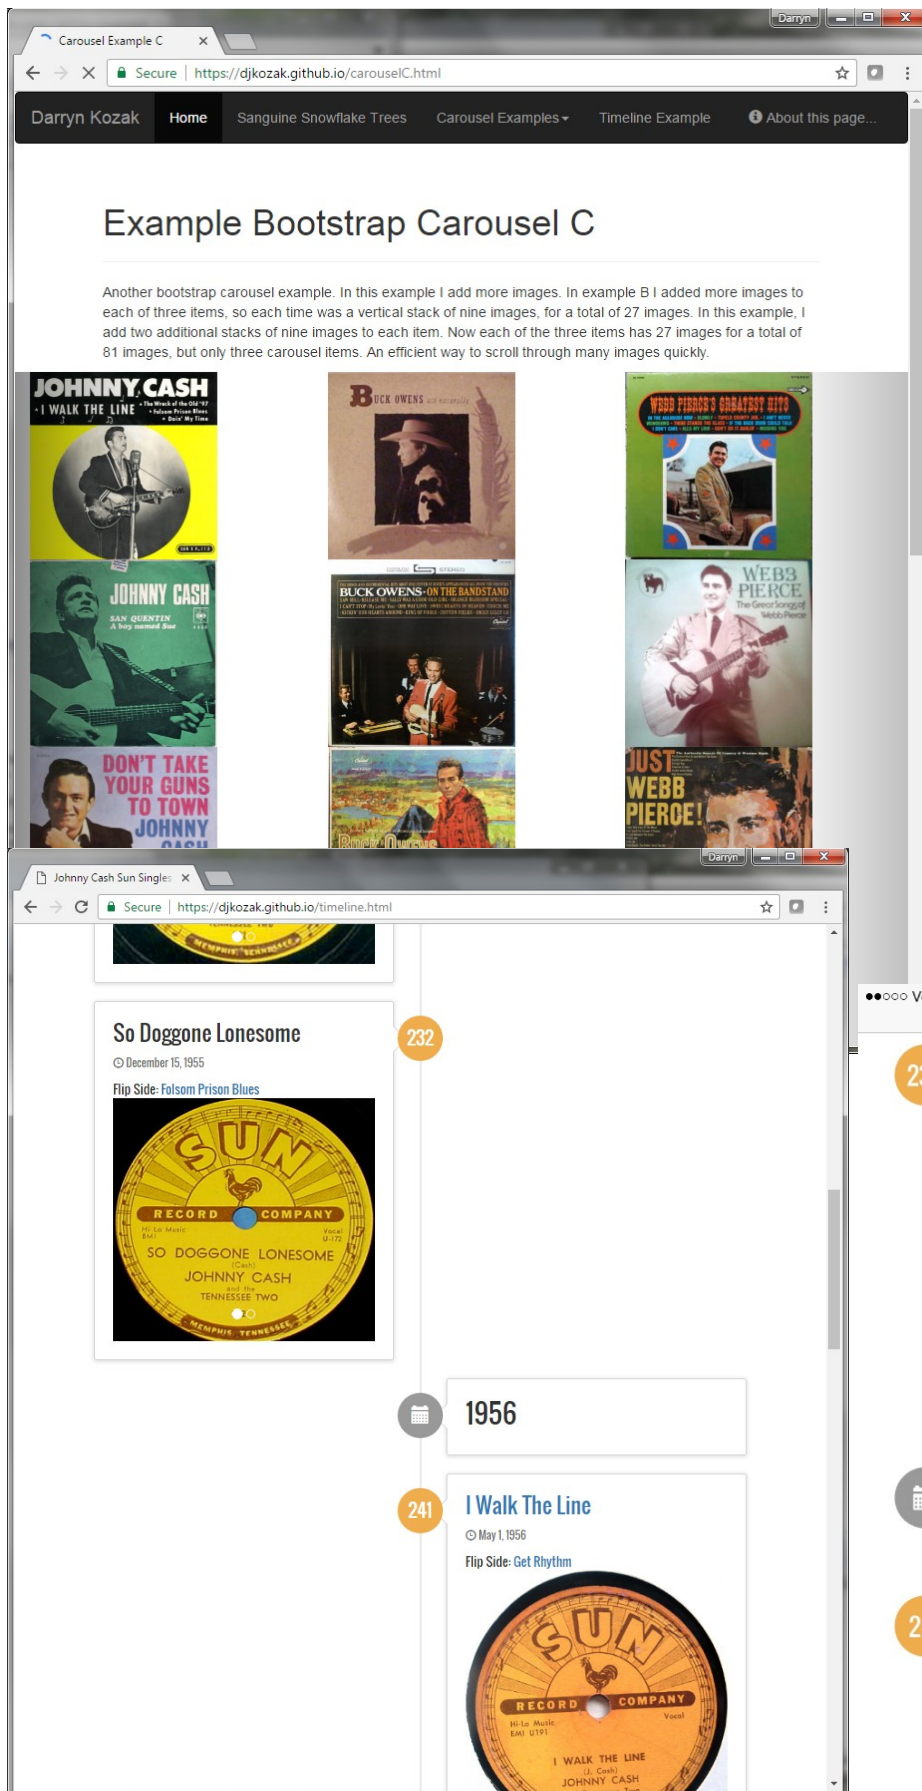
Darryn

Carousel Example C ×

Secure https://djkozak.github.io/carouselC.html

Darryn Kozak Home Sanguine Snowflake Trees Carousel Examples▾ Timeline Example About this page...

Example Bootstrap Carousel C

Another bootstrap carousel example. In this example I add more images. In example B I added more images to each of three items, so each time was a vertical stack of nine images, for a total of 27 images. In this example, I add two additional stacks of nine images to each item. Now each of the three items has 27 images for a total of 81 images, but only three carousel items. An efficient way to scroll through many images quickly.

JOHNNY CASH
I WALK THE LINE

BUCK OWENS

WEBB PIERCE'S GREATEST HITS

JOHNNY CASH
SAN QUENTIN
A boy named Sue

BUCK OWENS ON THE BANDSTAND

WEBB PIERCE
The Great Songs of Webb Pierce

DON'T TAKE YOUR GUNS TO TOWN JOHNNY CASH

JUST WEBB PIERCE!

Darryn

Johnny Cash Sun Singles ×

Secure https://djkozak.github.io/timeline.html

So Doggone Lonesome

232

December 15, 1955

Flip Side: Folsom Prison Blues

SUN
RECORD COMPANY
Hi Lo Music BMI
Vocal U-172
SO DOGGONE LONESOME
(Cash)
JOHNNY CASH
and the
TENNESSEE TWO
MEMPHIS, TENNESSEE

1956

241

I Walk The Line

May 1, 1956

Flip Side: Get Rhythm

SUN
RECORD COMPANY
Hi-Lo Music BMI U191
Vocal
I WALK THE LINE
(J. Cash)
JOHNNY CASH